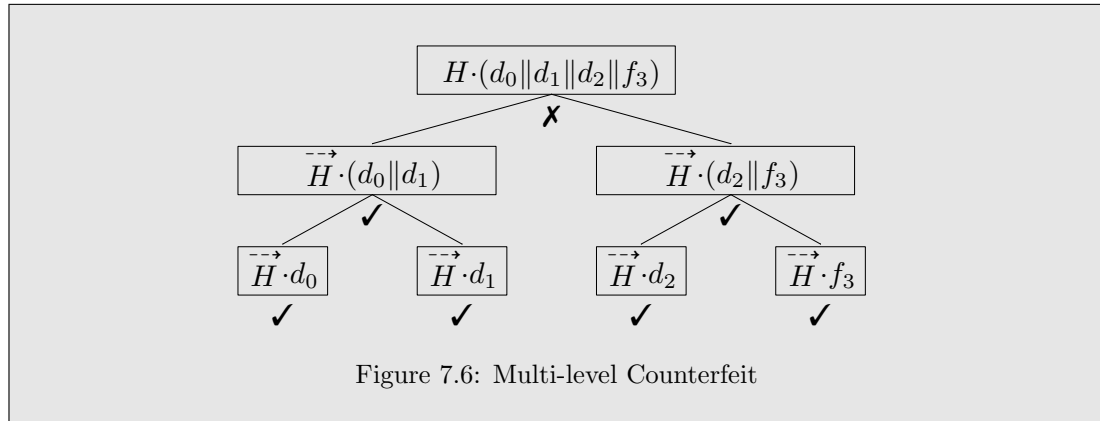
$H \cdot (d_0 \| d_1 \| d_2 \| f_3)$

✗

$\overrightarrow{H} \cdot (d_0 \| d_1)$

✓

$\overrightarrow{H} \cdot (d_2 \| f_3)$

✓

$\overrightarrow{H} \cdot d_0$

✓

$\overrightarrow{H} \cdot d_1$

✓

$\overrightarrow{H} \cdot d_2$

✓

$\overrightarrow{H} \cdot f_3$

✓

Figure 7.6: Multi-level Counterfeit